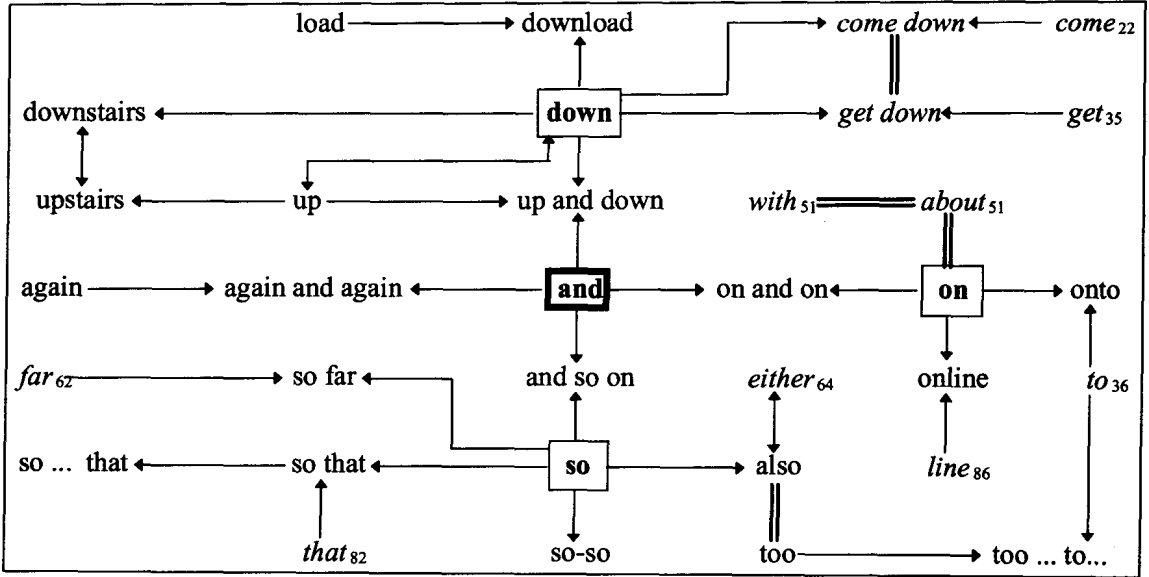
load download *come down* *come*$_{22}$

downstairs **down** *get down* *get*$_{35}$

upstairs up up and down *with*$_{51}$ *about*$_{51}$

again again and again **and** on and on **on** onto

*far*$_{62}$ so far and so on *either*$_{64}$ online *to*$_{36}$

so ... that so that **so** also *line*$_{86}$

*that*$_{82}$ so-so too too ... to...